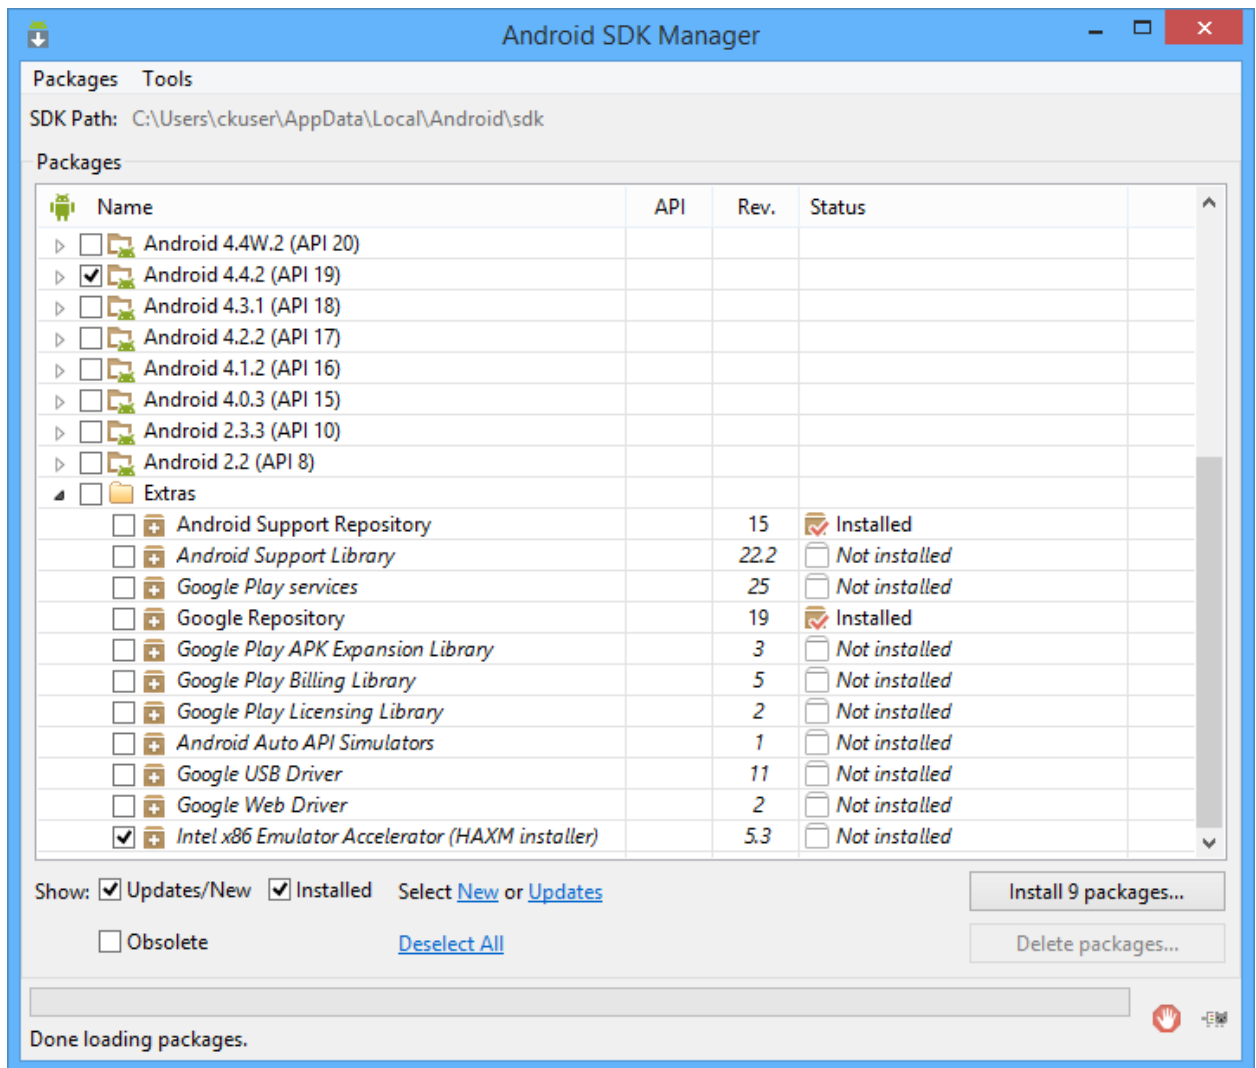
Android SDK Manager

Packages Tools

SDK Path: C:\Users\ckuser\AppData\Local\Android\sdk

Packages

| Name | API | Rev. | Status |
|---|---|---|---|
| Android 4.4W.2 (API 20) | | | |
| Android 4.4.2 (API 19) | | | |
| Android 4.3.1 (API 18) | | | |
| Android 4.2.2 (API 17) | | | |
| Android 4.1.2 (API 16) | | | |
| Android 4.0.3 (API 15) | | | |
| Android 2.3.3 (API 10) | | | |
| Android 2.2 (API 8) | | | |
| Extras | | | |
| Android Support Repository | | 15 | Installed |
| Android Support Library | | 22.2 | Not installed |
| Google Play services | | 25 | Not installed |
| Google Repository | | 19 | Installed |
| Google Play APK Expansion Library | | 3 | Not installed |
| Google Play Billing Library | | 5 | Not installed |
| Google Play Licensing Library | | 2 | Not installed |
| Android Auto API Simulators | | 1 | Not installed |
| Google USB Driver | | 11 | Not installed |
| Google Web Driver | | 2 | Not installed |
| Intel x86 Emulator Accelerator (HAXM installer) | | 5.3 | Not installed |

Show: Updates/New Installed Select New or Updates

Install 9 packages...

Obsolete Deselect All

Delete packages...

Done loading packages.